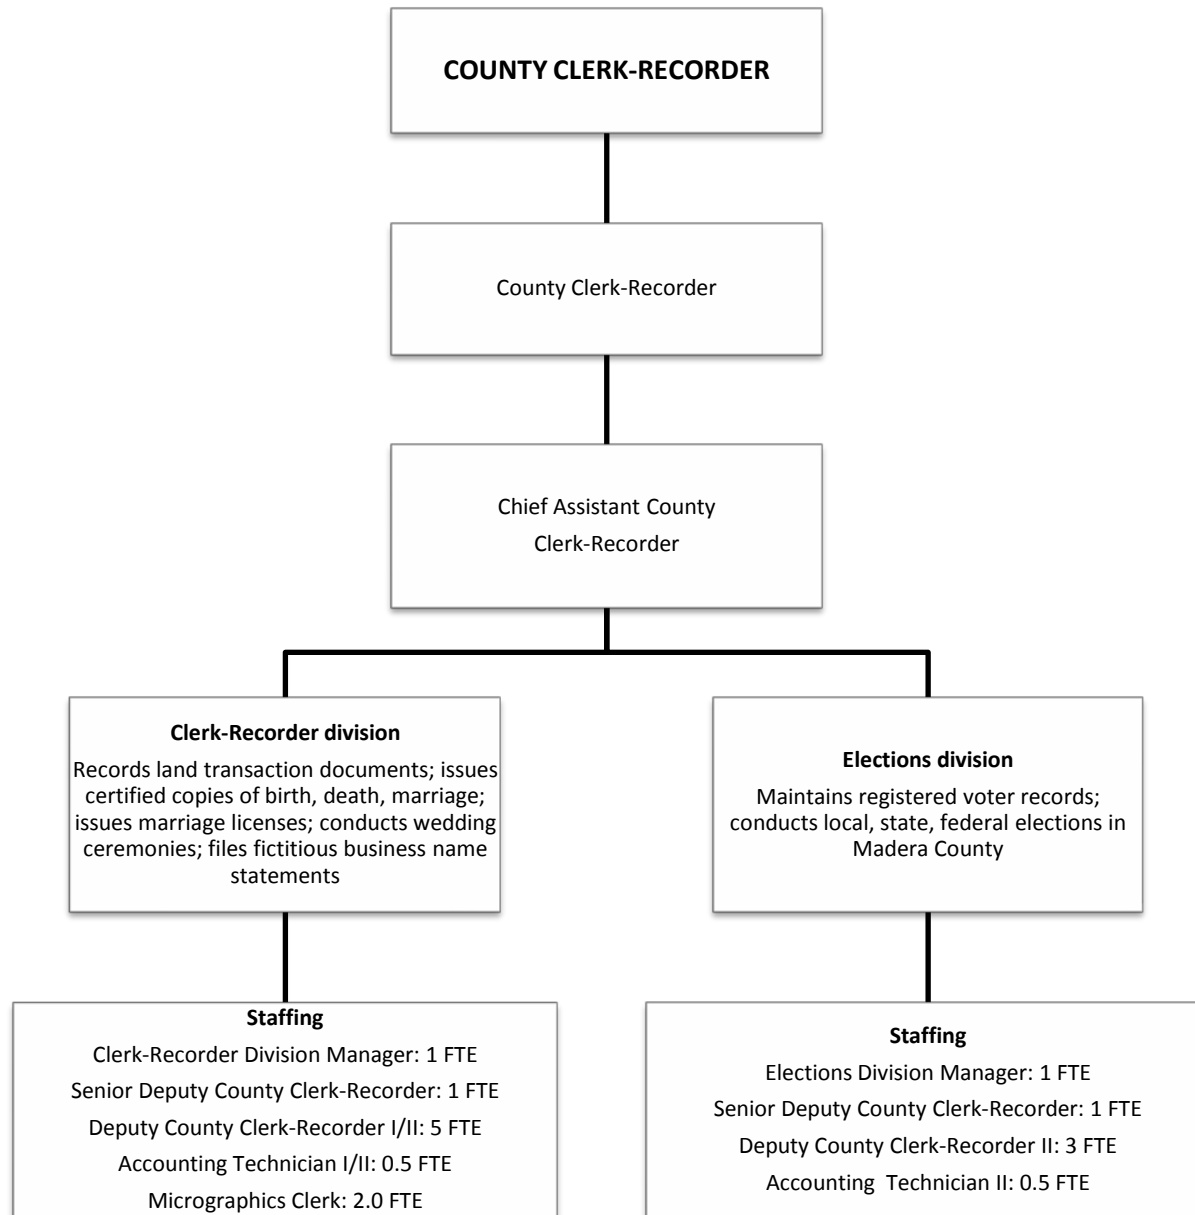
COUNTY CLERK-RECORDER

County Clerk-Recorder

Chief Assistant County Clerk-Recorder

Clerk-Recorder division

Records land transaction documents; issues certified copies of birth, death, marriage; issues marriage licenses; conducts wedding ceremonies; files fictitious business name statements

Elections division

Maintains registered voter records; conducts local, state, federal elections in Madera County

Staffing

Clerk-Recorder Division Manager: 1 FTE
Senior Deputy County Clerk-Recorder: 1 FTE
Deputy County Clerk-Recorder I/II: 5 FTE
Accounting Technician I/II: 0.5 FTE
Micrographics Clerk: 2.0 FTE

Staffing

Elections Division Manager: 1 FTE
Senior Deputy County Clerk-Recorder: 1 FTE
Deputy County Clerk-Recorder II: 3 FTE
Accounting Technician II: 0.5 FTE